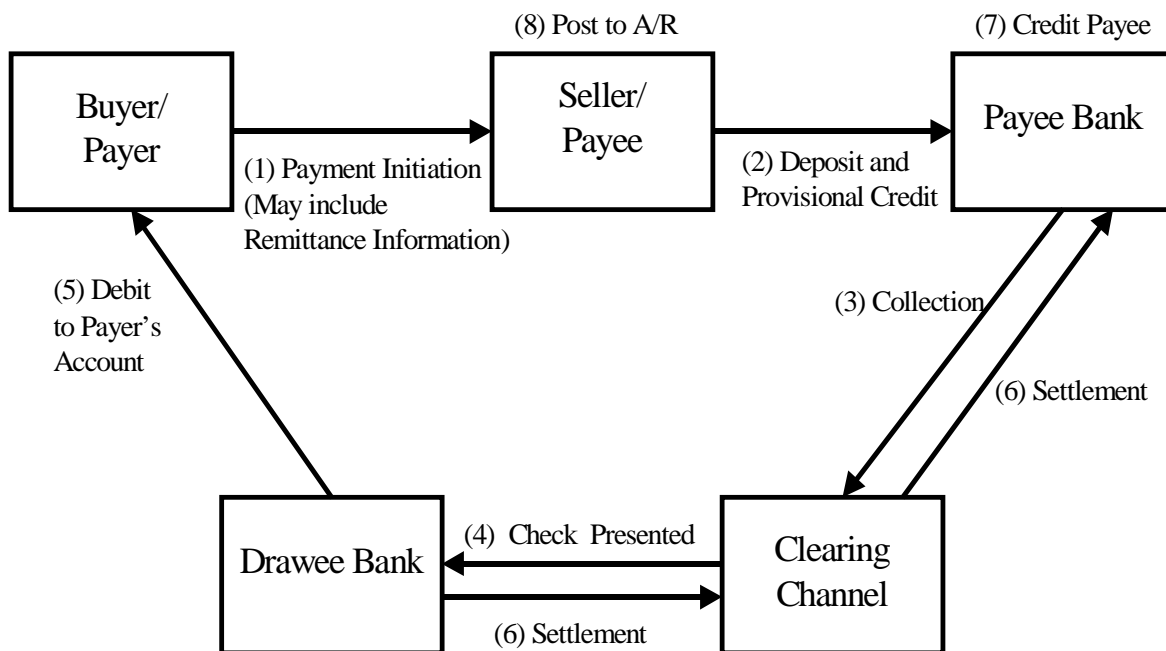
(8) Post to A/R

(7) Credit Payee

Buyer/ Payer

Seller/ Payee

Payee Bank

(1) Payment Initiation (May include Remittance Information)

(2) Deposit and Provisional Credit

(5) Debit to Payer's Account

(3) Collection

(6) Settlement

Drawee Bank

(4) Check Presented

Clearing Channel

(6) Settlement